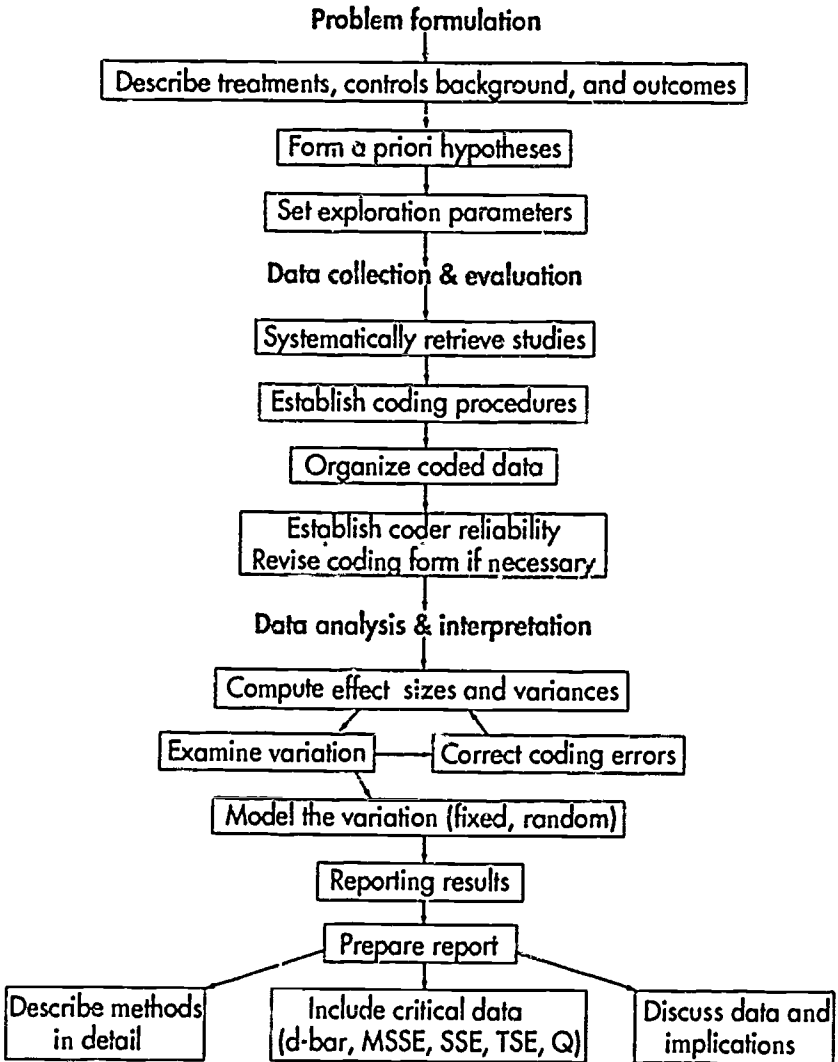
Problem formulation

Describe treatments, controls background, and outcomes

Form a priori hypotheses

Set exploration parameters

Data collection & evaluation

Systematically retrieve studies

Establish coding procedures

Organize coded data

Establish coder reliability
Revise coding form if necessary

Data analysis & interpretation

Compute effect sizes and variances

Examine variation

Correct coding errors

Model the variation (fixed, random)

Reporting results

Prepare report

Describe methods in detail

Include critical data (d-bar, MSSE, SSE, TSE, Q)

Discuss data and implications